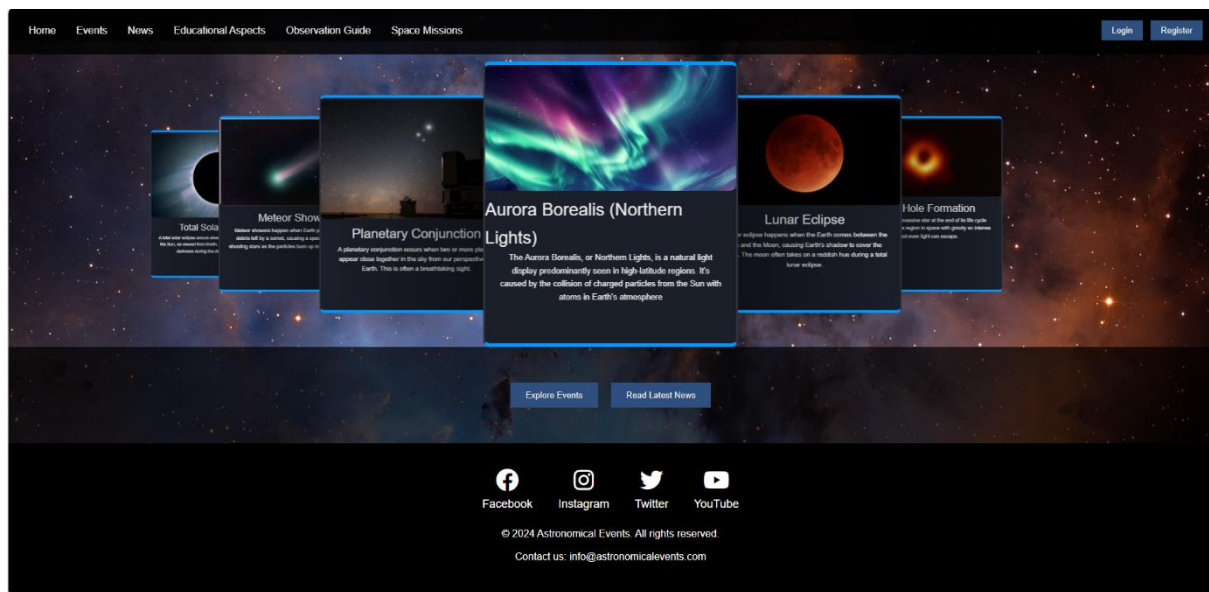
Home Events News Educational Aspects Observation Guide Space Missions

Login Register

Total Sola

A total solar eclipse occurs when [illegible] the Sun, as viewed from Earth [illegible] darkness during the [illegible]

Meteor Show

Meteor showers happen when Earth p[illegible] debris left by a comet, causing a spec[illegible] shooting stars as the particles burn up in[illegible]

Planetary Conjunction

A planetary conjunction occurs when two or more pla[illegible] appear close together in the sky from our perspective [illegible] Earth. This is often a breathtaking sight.

Aurora Borealis (Northern Lights)

The Aurora Borealis, or Northern Lights, is a natural light display predominantly seen in high-latitude regions. It's caused by the collision of charged particles from the Sun with atoms in Earth's atmosphere

Lunar Eclipse

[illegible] eclipse happens when the Earth comes between the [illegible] and the Moon, causing Earth's shadow to cover the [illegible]. The moon often takes on a reddish hue during a total lunar eclipse.

Hole Formation

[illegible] massive star at the end of its life cycle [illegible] region in space with gravity so intense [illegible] even light can escape.

Explore Events Read Latest News

Facebook Instagram Twitter YouTube

© 2024 Astronomical Events. All rights reserved.

Contact us: info@astronomicalevents.com